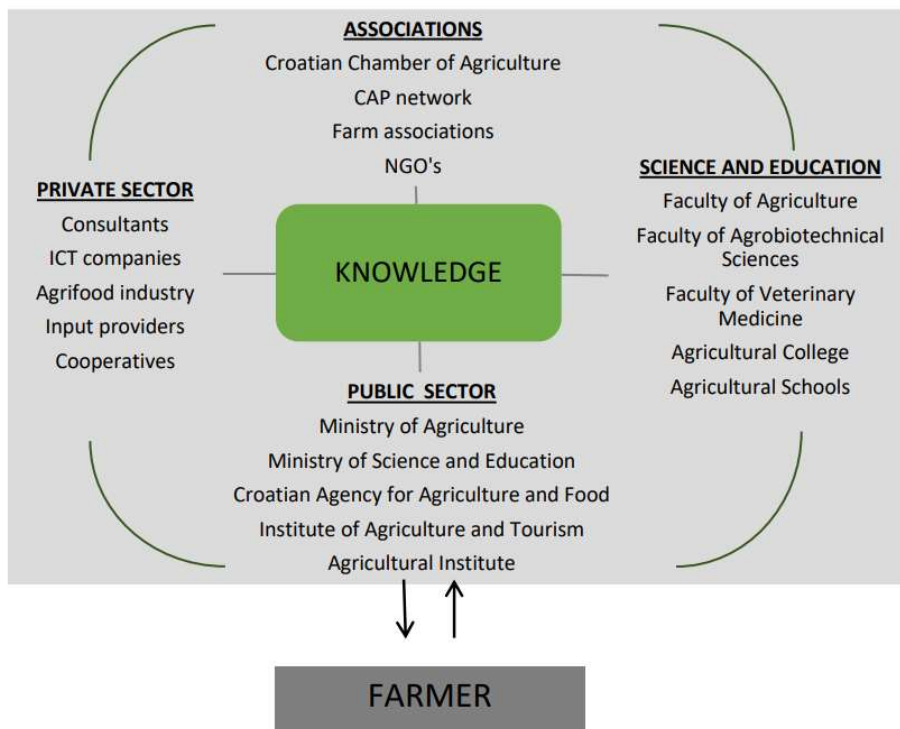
ASSOCIATIONS
Croatian Chamber of Agriculture
CAP network
Farm associations
NGO's

PRIVATE SECTOR
Consultants
ICT companies
Agrifood industry
Input providers
Cooperatives

KNOWLEDGE

SCIENCE AND EDUCATION
Faculty of Agriculture
Faculty of Agrobiotechnical Sciences
Faculty of Veterinary Medicine
Agricultural College
Agricultural Schools

PUBLIC SECTOR
Ministry of Agriculture
Ministry of Science and Education
Croatian Agency for Agriculture and Food
Institute of Agriculture and Tourism
Agricultural Institute

FARMER